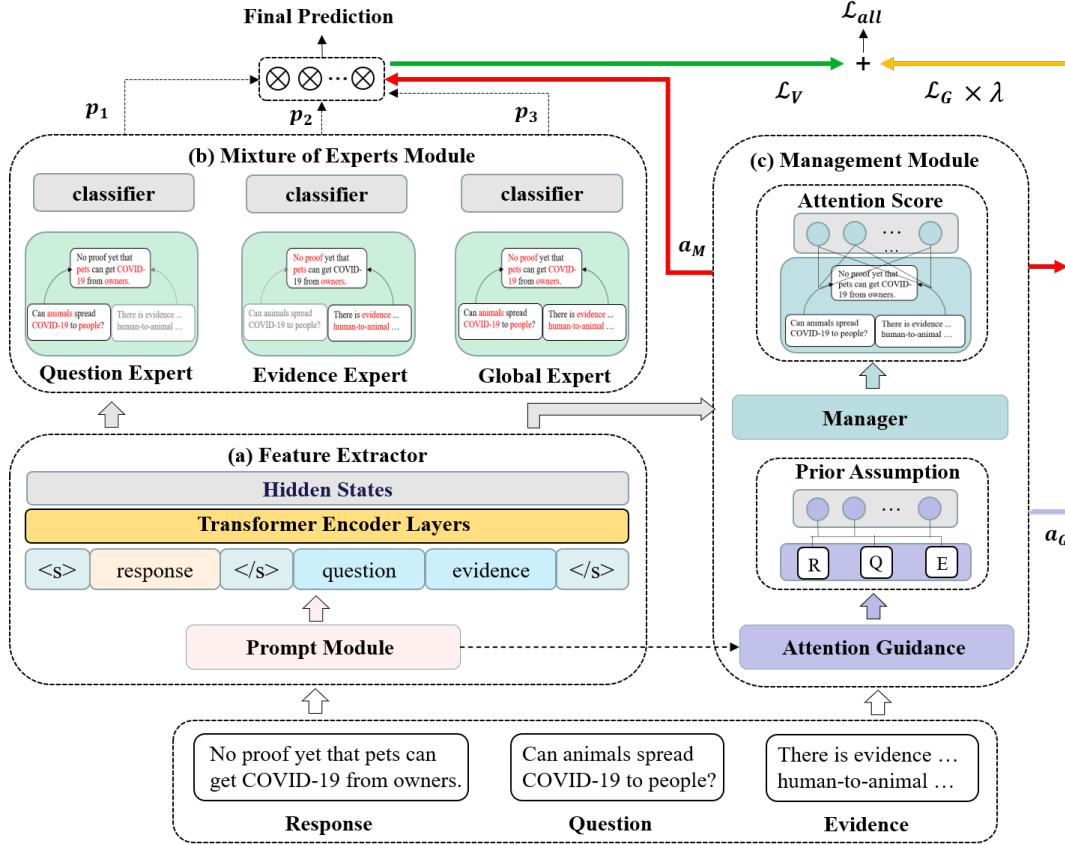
Final Prediction

$\mathcal{L}_{all}$

$+$

$\mathcal{L}_V$

$\mathcal{L}_G \times \lambda$

$p_1$

$p_2$

$p_3$

(b) Mixture of Experts Module

classifier

classifier

classifier

No proof yet that pets can get COVID-19 from owners.

Can animals spread COVID-19 to people?

There is evidence ... human-to-animal ...

No proof yet that pets can get COVID-19 from owners.

Can animals spread COVID-19 to people?

There is evidence ... human-to-animal ...

No proof yet that pets can get COVID-19 from owners.

Can animals spread COVID-19 to people?

There is evidence ... human-to-animal ...

Question Expert

Evidence Expert

Global Expert

$a_M$

(c) Management Module

Attention Score

...

No proof yet that pets can get COVID-19 from owners.

Can animals spread COVID-19 to people?

There is evidence ... human-to-animal ...

Manager

Prior Assumption

...

R

Q

E

Attention Guidance

$a_G$

(a) Feature Extractor

Hidden States

Transformer Encoder Layers

<s>

response

</s>

question

evidence

</s>

Prompt Module

No proof yet that pets can get COVID-19 from owners.

Can animals spread COVID-19 to people?

There is evidence … human-to-animal …

Response

Question

Evidence